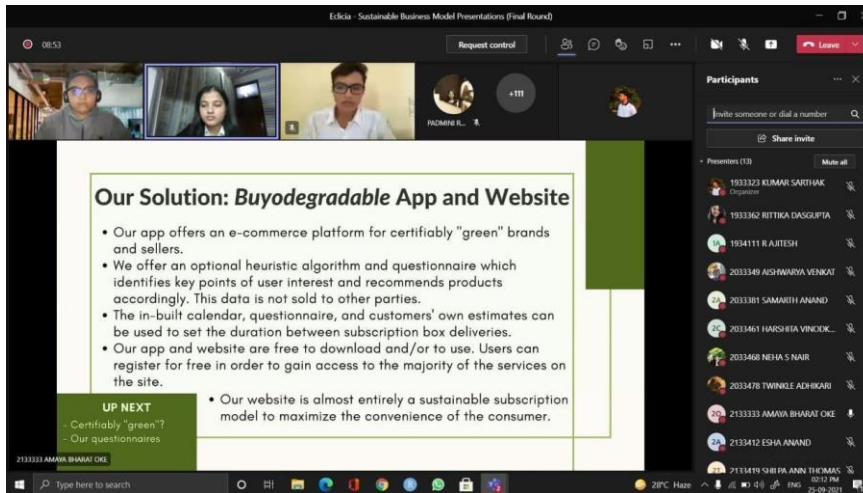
Eclecia - Sustainable Business Model Presentations (Final Round)

08:53

Request control

Leave

+111

PADMINI R...

Participants

Invite someone or dial a number

Share invite

Presenters (13)

Mute all

1933323 KUMAR SARTHAK
Organizer

1933362 RITTIKA DASGUPTA

RA 1934111 R AJITESH

2033349 AISHWARYA VENKAT

2A 2033381 SAMARTH ANAND

2C 2033461 HARSHITA VINODK...

2033468 NEHA S NAIR

2033478 TWINKLE ADHIKARI

2O 2133333 AMAYA BHARAT OKE

2A 2133412 ESHA ANAND

2133419 SHILPA ANN THOMAS

Our Solution: *Buyodegradable* App and Website

• Our app offers an e-commerce platform for certifiably "green" brands and sellers.
• We offer an optional heuristic algorithm and questionnaire which identifies key points of user interest and recommends products accordingly. This data is not sold to other parties.
• The in-built calendar, questionnaire, and customers' own estimates can be used to set the duration between subscription box deliveries.
• Our app and website are free to download and/or to use. Users can register for free in order to gain access to the majority of the services on the site.
• Our website is almost entirely a sustainable subscription model to maximize the convenience of the consumer.

UP NEXT
- Certifiably "green"?
- Our questionnaires

2133333 AMAYA BHARAT OKE

Type here to search

28°C Haze ENG 02:12 PM 25-09-2021